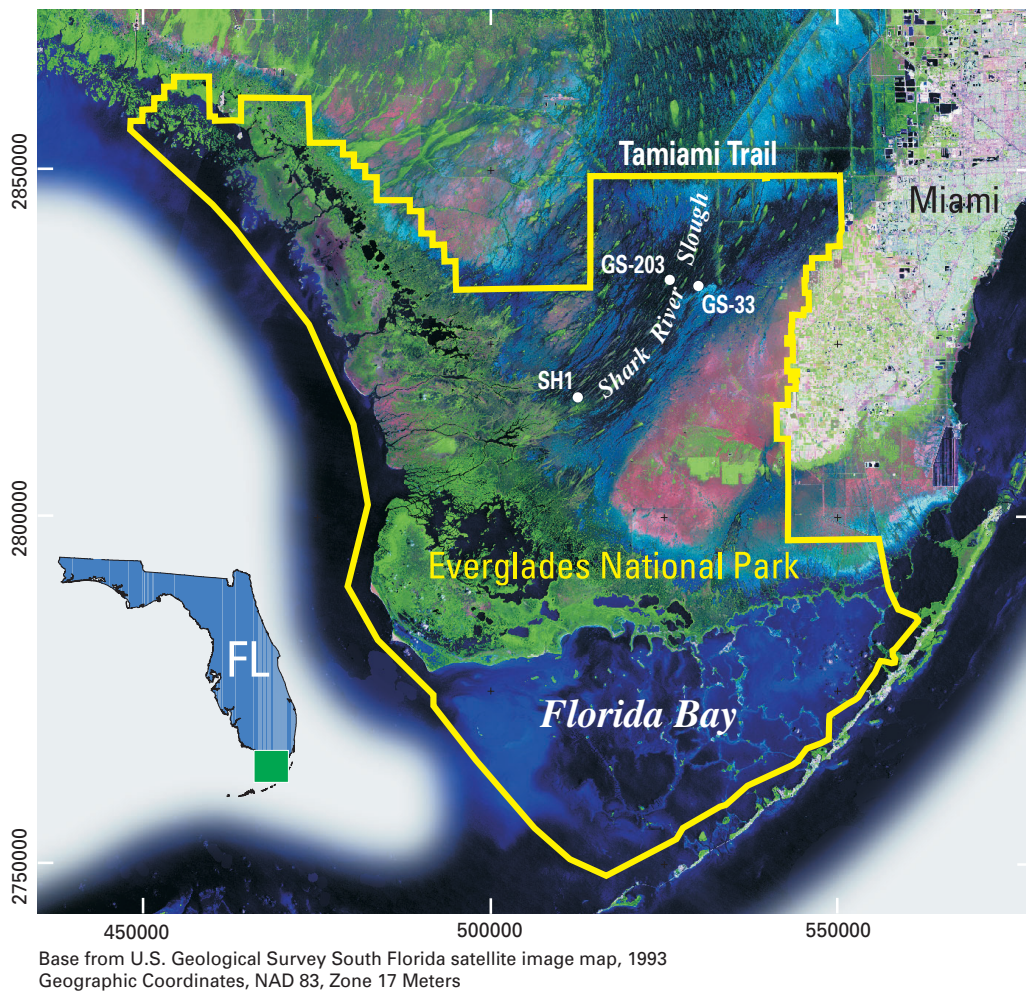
2850000
2800000
2750000
Tamiami Trail
Miami
GS-203
Slough
GS-33
Shark River
SH1
Everglades National Park
FL
Florida Bay
450000
500000
550000
Base from U.S. Geological Survey South Florida satellite image map, 1993
Geographic Coordinates, NAD 83, Zone 17 Meters